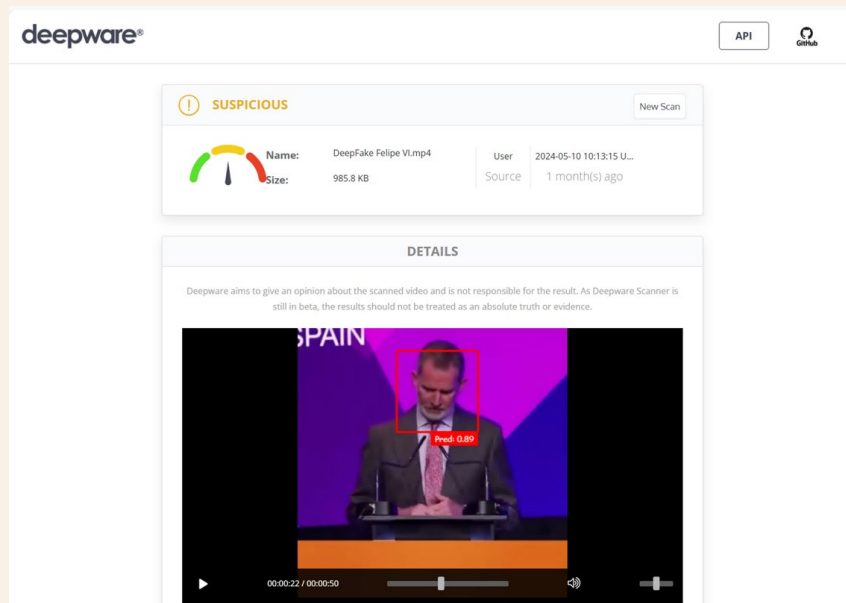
deepware®

API

GitHub

SUSPICIOUS

New Scan

Name: DeepFake Felipe VI.mp4

Size: 985.8 KB

User 2024-05-10 10:13:15 U...

Source 1 month(s) ago

DETAILS

Deepware aims to give an opinion about the scanned video and is not responsible for the result. As Deepware Scanner is still in beta, the results should not be treated as an absolute truth or evidence.

SPAIN

Pred: 0.89

00:00:22 / 00:00:50